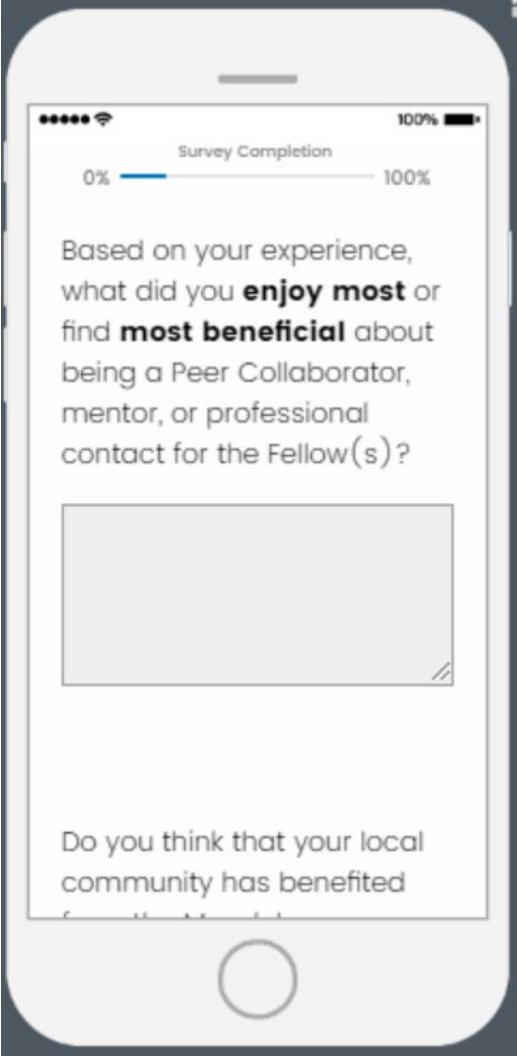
100%

Survey Completion

0% 100%

Based on your experience, what did you **enjoy most** or find **most beneficial** about being a Peer Collaborator, mentor, or professional contact for the Fellow(s)?

Do you think that your local community has benefited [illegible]